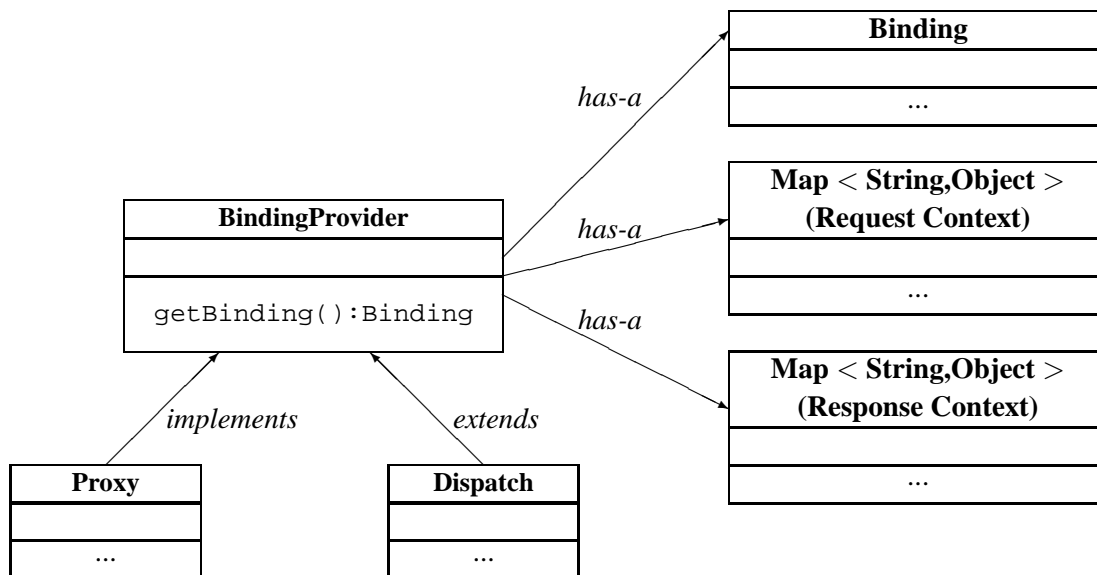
Binding

...

has-a

Map < String,Object >
(Request Context)

...

has-a

BindingProvider

getBinding():Binding

has-a

Map < String,Object >
(Response Context)

...

implements

extends

Proxy

...

Dispatch

...